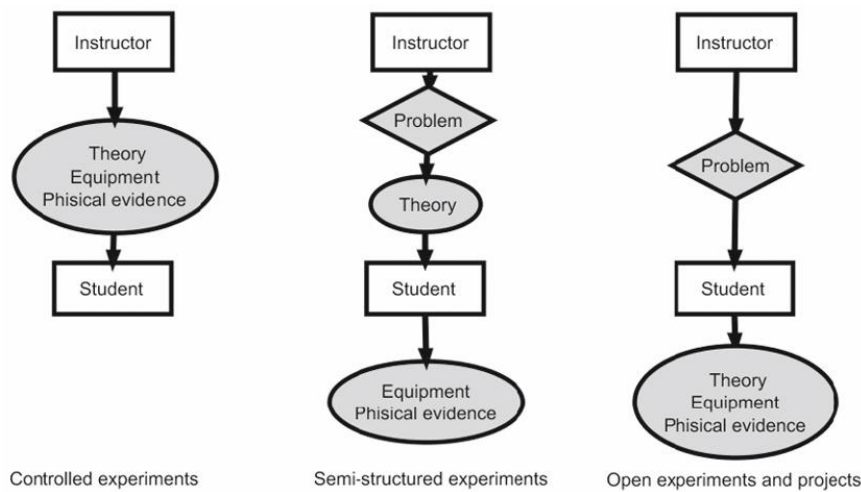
Instructor

Theory
Equipment
Phisical evidence

Student

Controlled experiments

Instructor

Problem

Theory

Student

Equipment
Phisical evidence

Semi-structured experiments

Instructor

Problem

Student

Theory
Equipment
Phisical evidence

Open experiments and projects